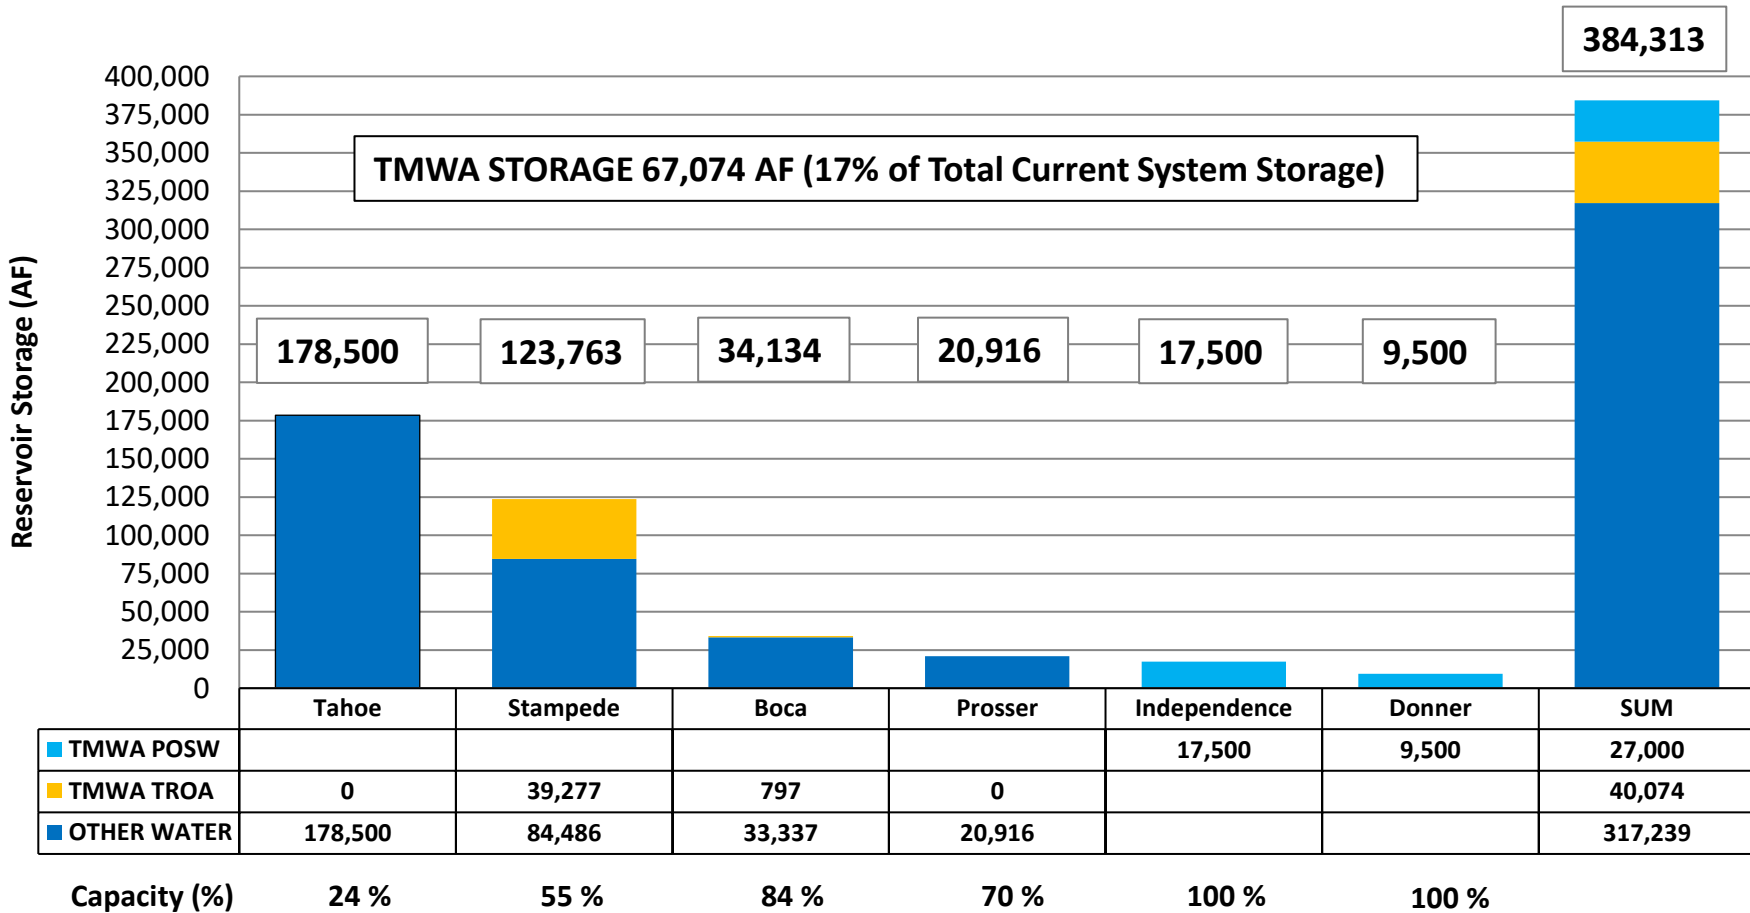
384,313

TMWA STORAGE 67,074 AF (17% of Total Current System Storage)

Reservoir Storage (AF)

400,000
375,000
350,000
325,000
300,000
275,000
250,000
225,000
200,000
175,000
150,000
125,000
100,000
75,000
50,000
25,000
0

178,500
123,763
34,134
20,916
17,500
9,500

| | Tahoe | Stampede | Boca | Prosser | Independence | Donner | SUM |
|---|---|---|---|---|---|---|---|
| TMWA POSW | | | | | 17,500 | 9,500 | 27,000 |
| TMWA TROA | 0 | 39,277 | 797 | 0 | | | 40,074 |
| OTHER WATER | 178,500 | 84,486 | 33,337 | 20,916 | | | 317,239 |

Capacity (%) 24 % 55 % 84 % 70 % 100 % 100 %